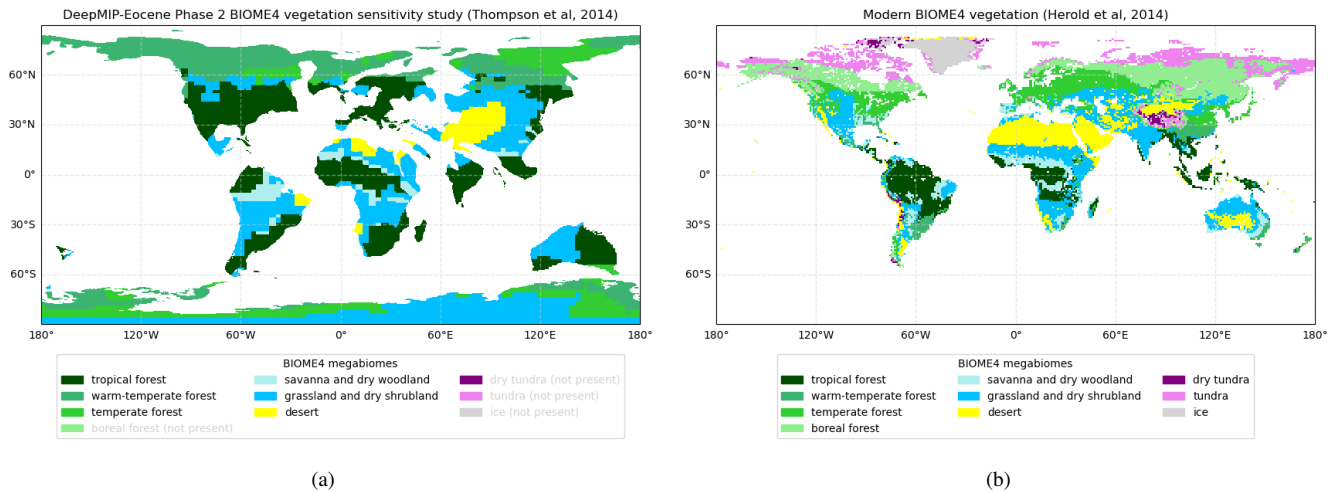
DeepMIP-Eocene Phase 2 BIOME4 vegetation sensitivity study (Thompson et al, 2014)

60°N
30°N
0°
30°S
60°S

180° 120°W 60°W 0° 60°E 120°E 180°

BIOME4 megabiomes

tropical forest
warm-temperate forest
temperate forest
boreal forest (not present)
savanna and dry woodland
grassland and dry shrubland
desert
dry tundra (not present)
tundra (not present)
ice (not present)

(a)

Modern BIOME4 vegetation (Herold et al, 2014)

60°N
30°N
0°
30°S
60°S

180° 120°W 60°W 0° 60°E 120°E 180°

BIOME4 megabiomes

tropical forest
warm-temperate forest
temperate forest
boreal forest
savanna and dry woodland
grassland and dry shrubland
desert
dry tundra
tundra
ice

(b)